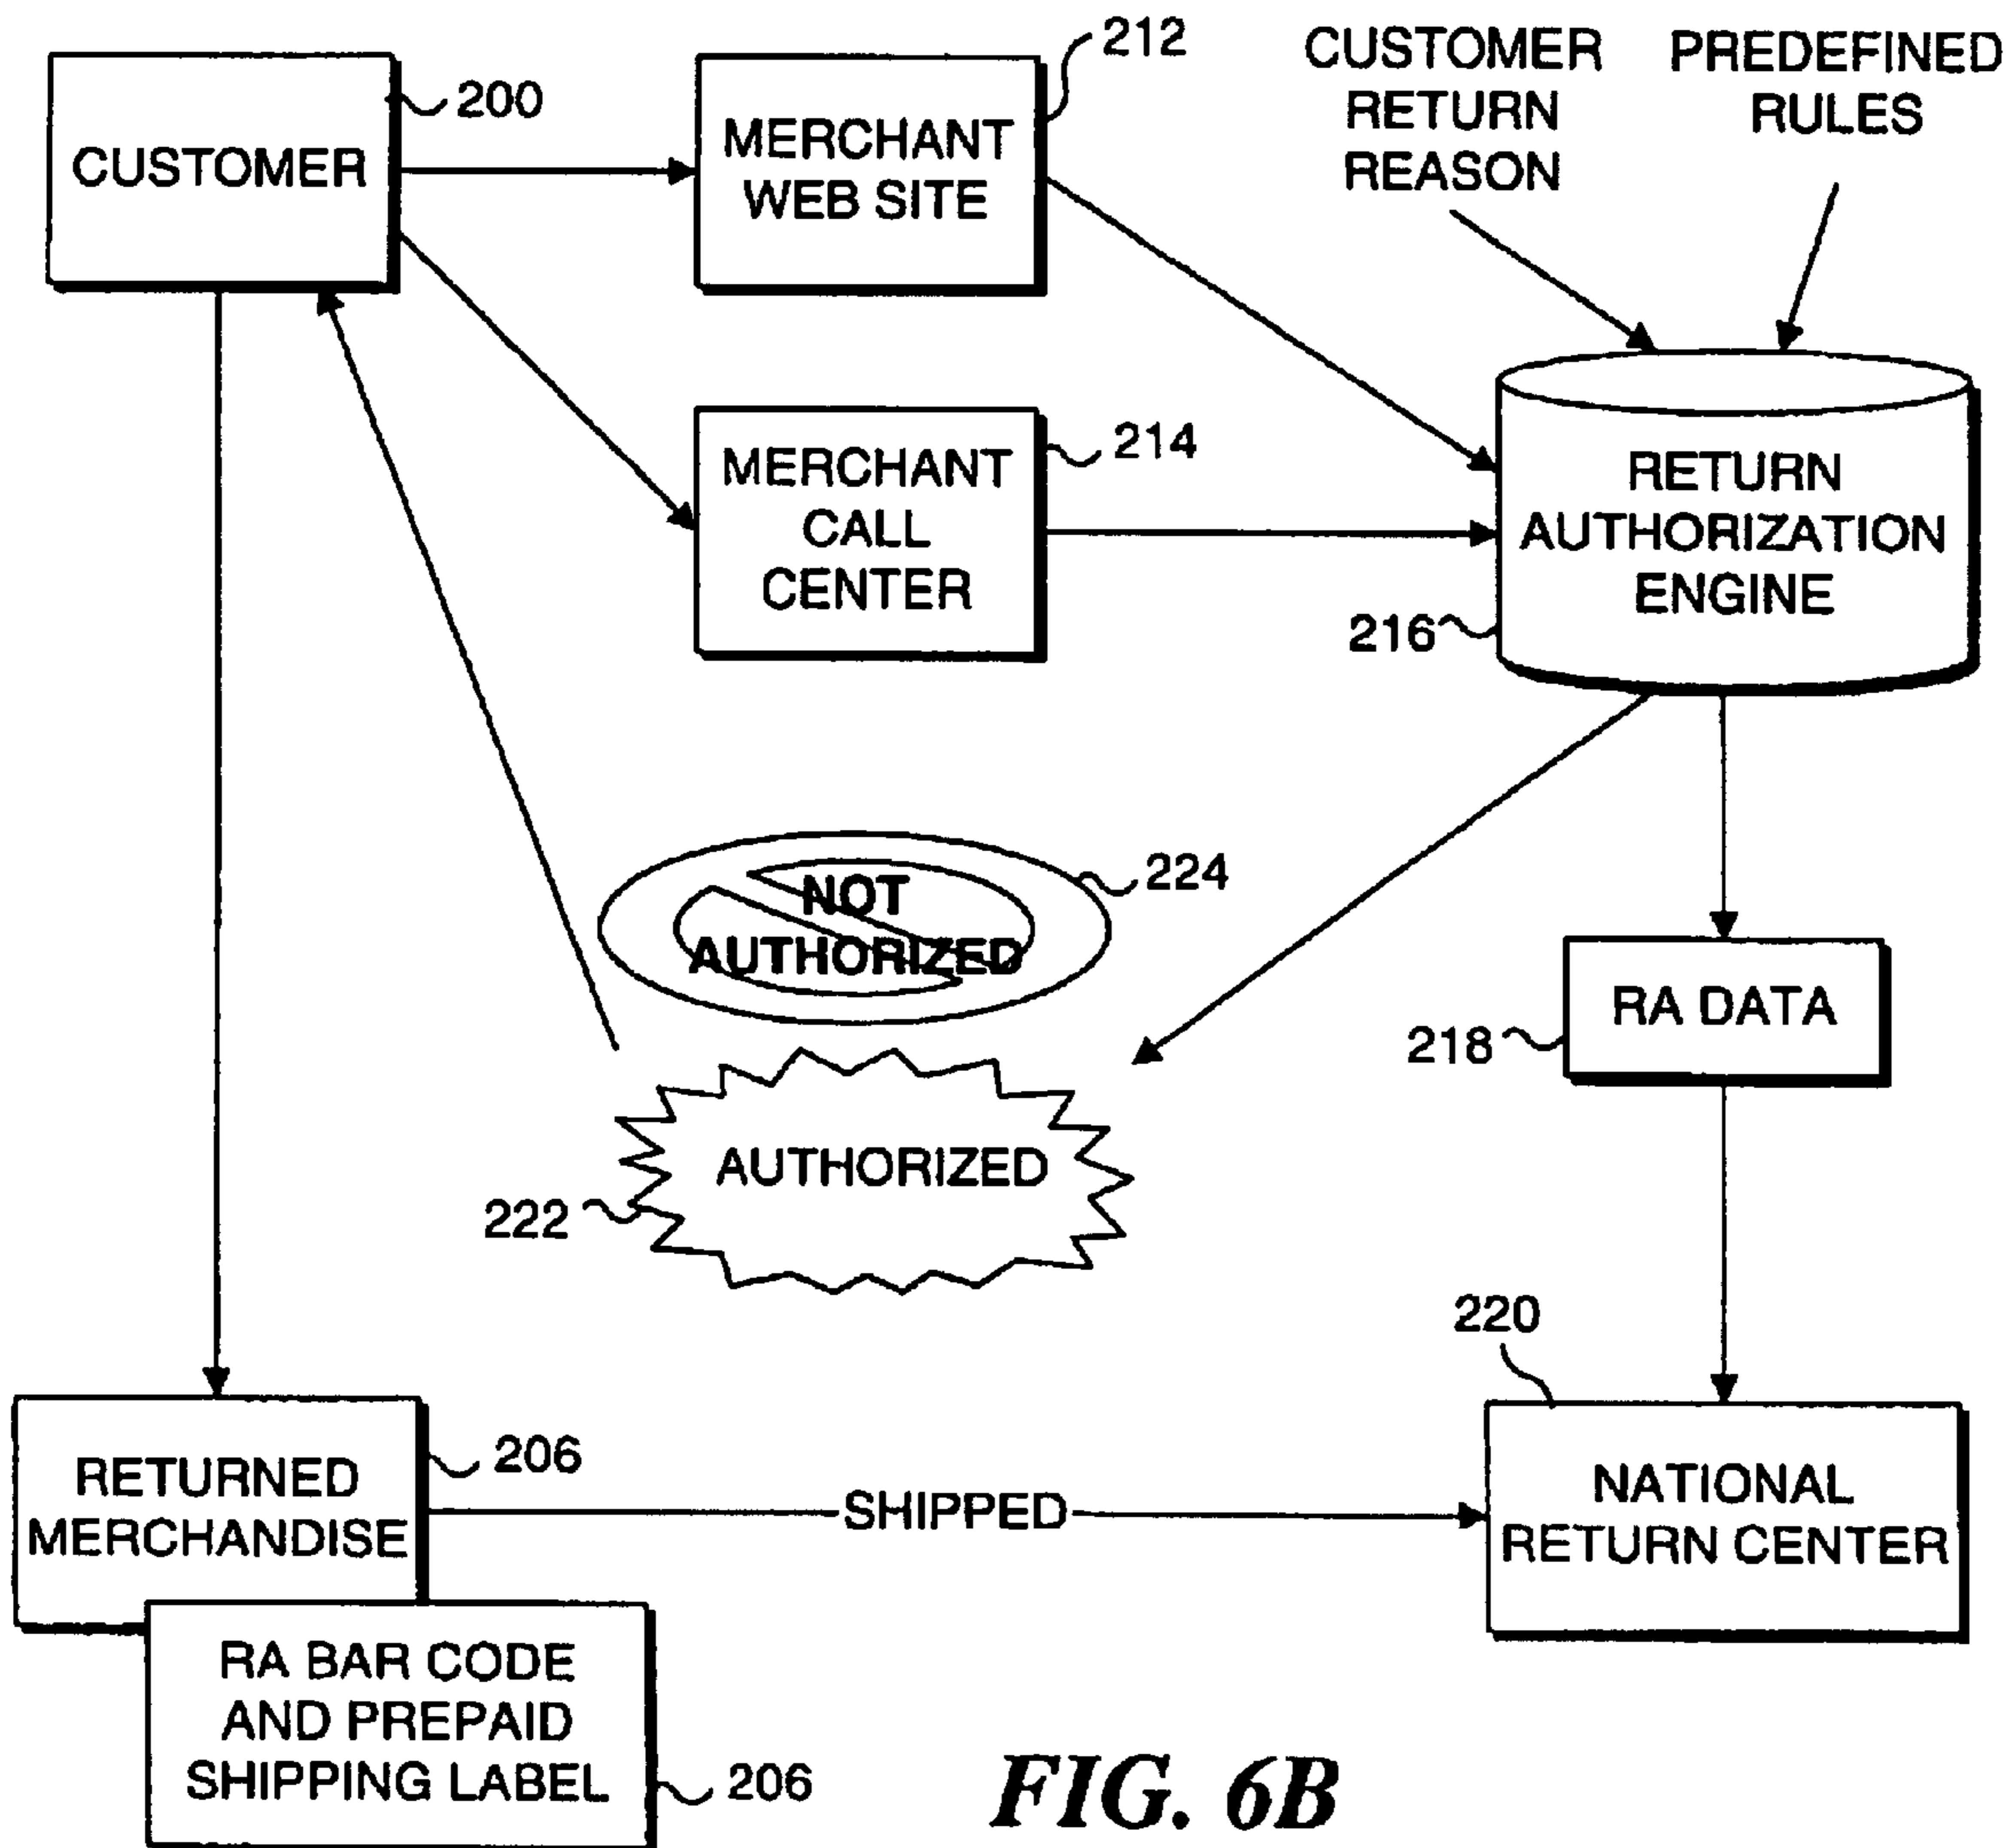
CUSTOMER
200
MERCHANT WEB SITE
212
CUSTOMER RETURN REASON
PREDEFINED RULES
MERCHANT CALL CENTER
214
RETURN AUTHORIZATION ENGINE
216
NOT AUTHORIZED
224
AUTHORIZED
222
RA DATA
218
220
RETURNED MERCHANDISE
206
SHIPPED
NATIONAL RETURN CENTER
RA BAR CODE AND PREPAID SHIPPING LABEL
206
FIG. 6B